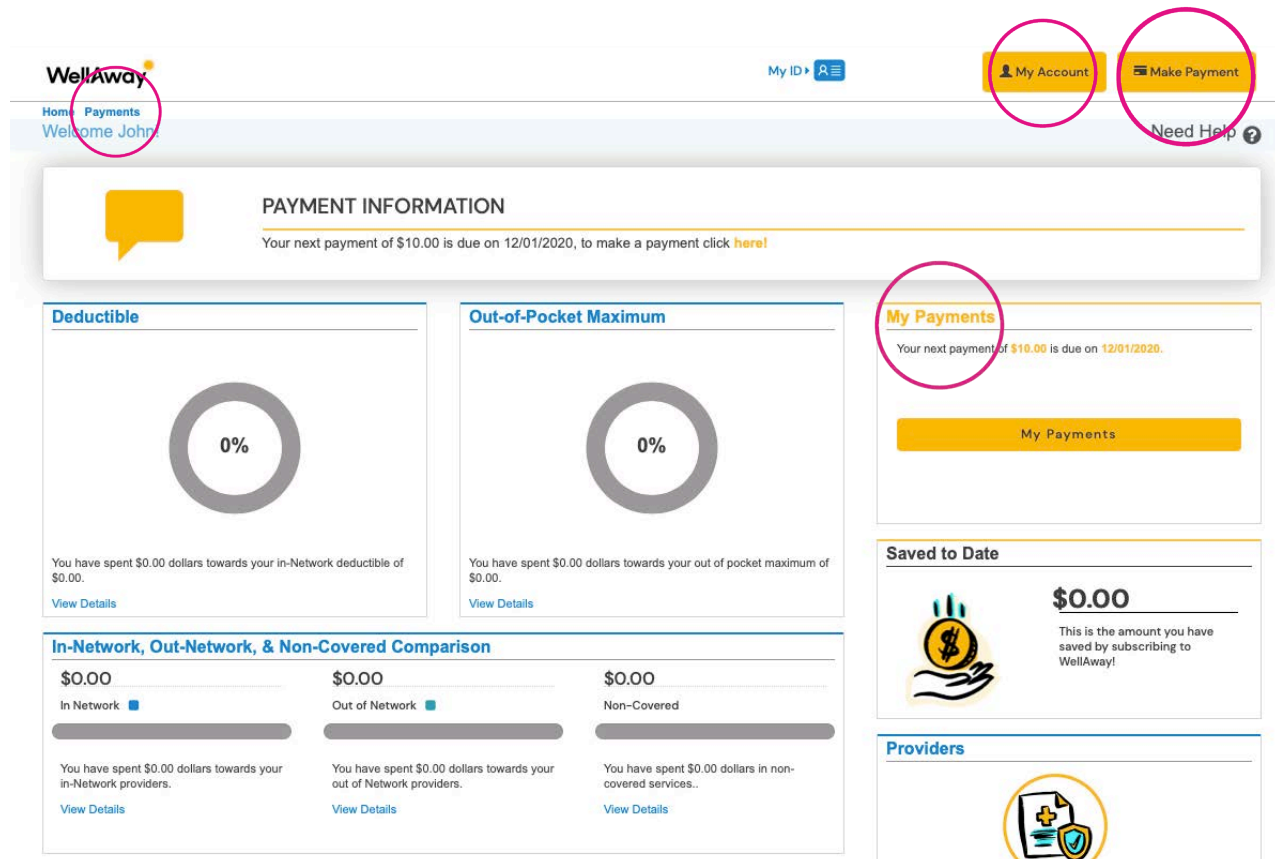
WellAway

My ID

My Account

Make Payment

Home Payments

Welcome John!

Need Help

PAYMENT INFORMATION

Your next payment of $10.00 is due on 12/01/2020, to make a payment click here!

Deductible

0%

You have spent $0.00 dollars towards your in-Network deductible of $0.00.

View Details

Out-of-Pocket Maximum

0%

You have spent $0.00 dollars towards your out of pocket maximum of $0.00.

View Details

My Payments

Your next payment of $10.00 is due on 12/01/2020.

My Payments

Saved to Date

$0.00

This is the amount you have saved by subscribing to WellAway!

In-Network, Out-Network, & Non-Covered Comparison

$0.00

In Network

You have spent $0.00 dollars towards your in-Network providers.

View Details

$0.00

Out of Network

You have spent $0.00 dollars towards your out of Network providers.

View Details

$0.00

Non-Covered

You have spent $0.00 dollars in non-covered services..

View Details

Providers